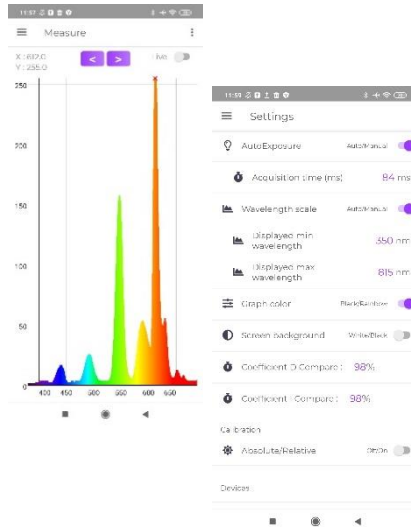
11:57

Measure

X : 612.0
Y : 255.0

< >

live

250
200
150
100
50
0

400 450 500 550 600 650

11:59

Settings

AutoExposure Auto/Manual

Acquisition time (ms) 84 ms

Wavelength scale Auto/Manual

Displayed min wavelength 350 nm

Displayed max wavelength 815 nm

Graph color Black/Rainbow

Screen background White/Black

Coefficient D Compare : 98%

Coefficient I Compare : 98%

Calibration

Absolute/Relative Off/On

Devices